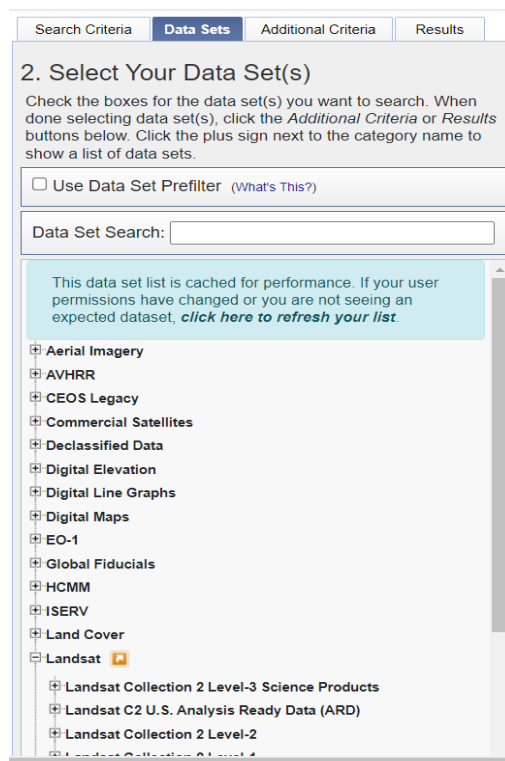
Search Criteria | Data Sets | Additional Criteria | Results

2. Select Your Data Set(s)

Check the boxes for the data set(s) you want to search. When done selecting data set(s), click the *Additional Criteria* or *Results* buttons below. Click the plus sign next to the category name to show a list of data sets.

☐ Use Data Set Prefilter (What's This?)

Data Set Search:

This data set list is cached for performance. If your user permissions have changed or you are not seeing an expected dataset, ***click here to refresh your list***.

⊞ Aerial Imagery
⊞ AVHRR
⊞ CEOS Legacy
⊞ Commercial Satellites
⊞ Declassified Data
⊞ Digital Elevation
⊞ Digital Line Graphs
⊞ Digital Maps
⊞ EO-1
⊞ Global Fiducials
⊞ HCMM
⊞ ISERV
⊞ Land Cover
⊟ Landsat
⊞ Landsat Collection 2 Level-3 Science Products
⊞ Landsat C2 U.S. Analysis Ready Data (ARD)
⊞ Landsat Collection 2 Level-2
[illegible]